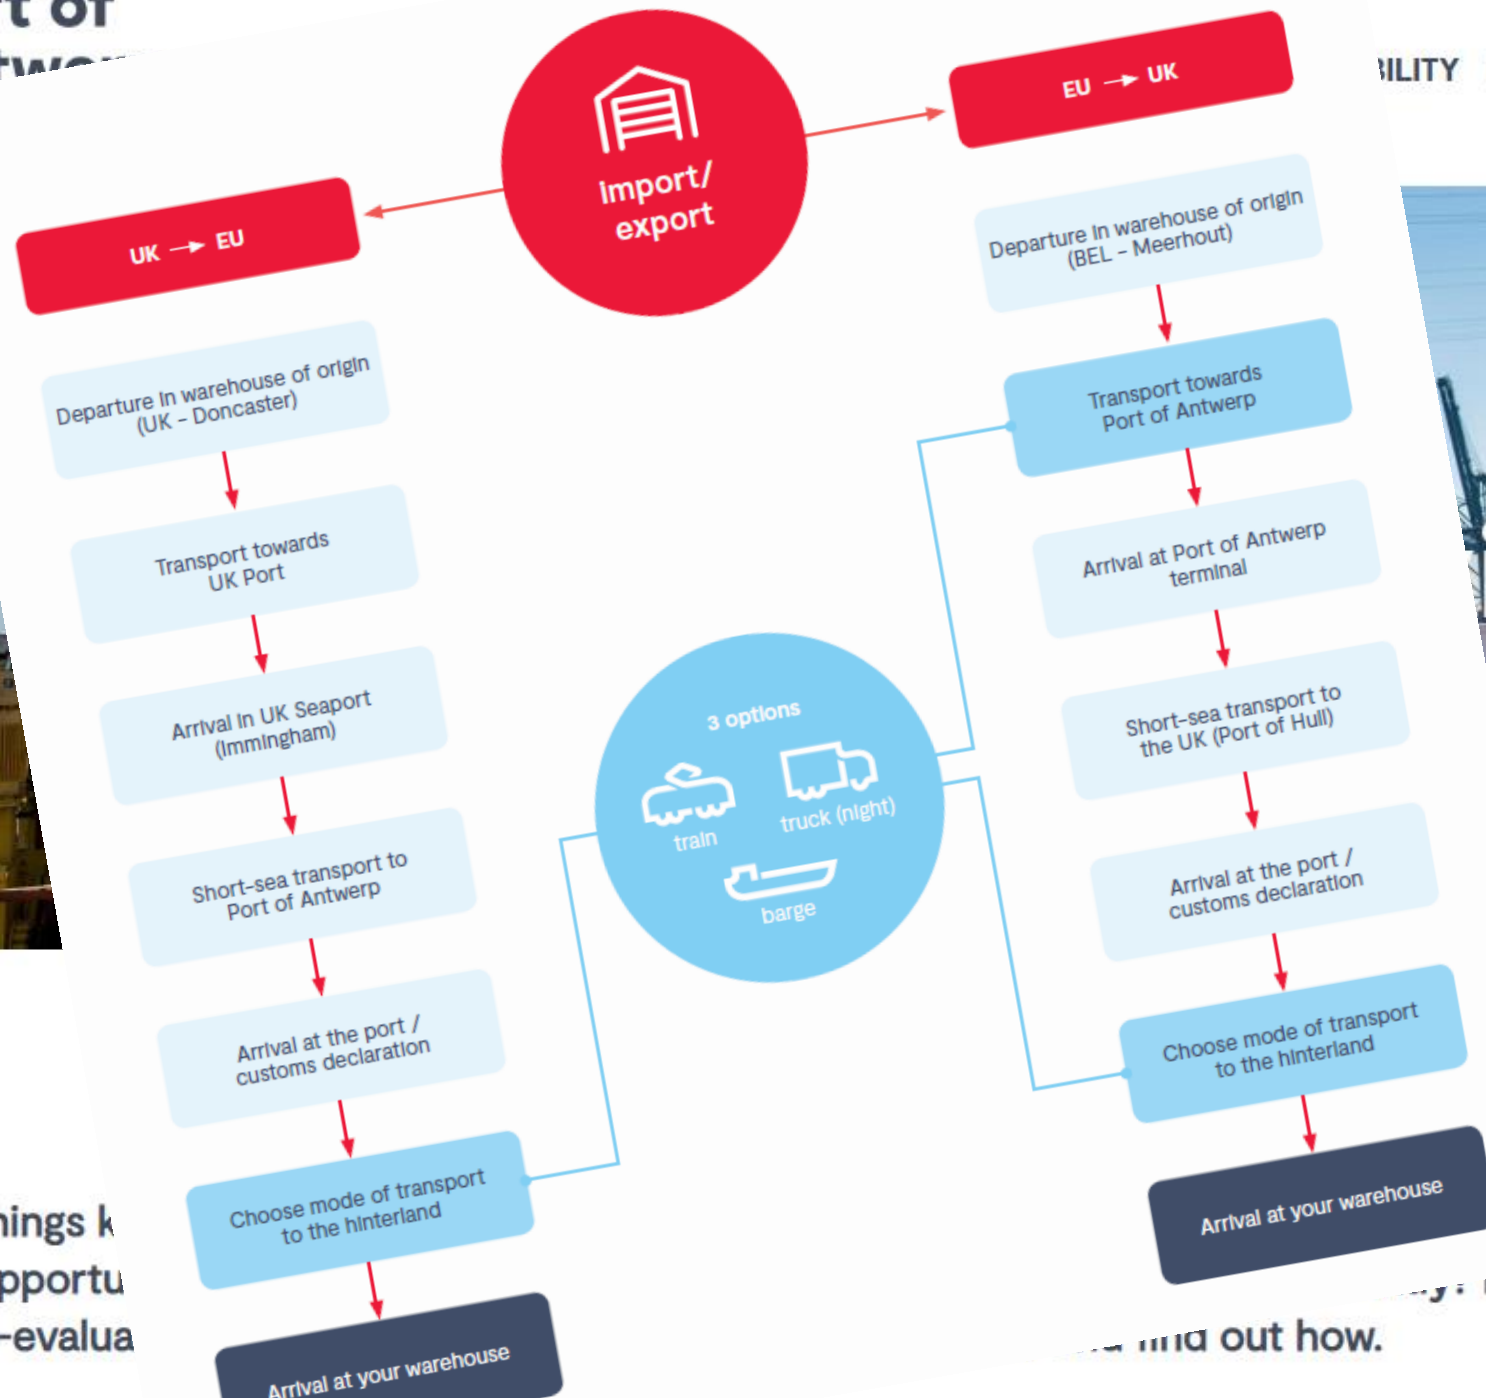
t of
twor

ILITY

import/
export

UK → EU

EU → UK

Departure in warehouse of origin (UK – Doncaster)

Transport towards UK Port

Arrival in UK Seaport (Immingham)

Short-sea transport to Port of Antwerp

Arrival at the port / customs declaration

Choose mode of transport to the hinterland

Arrival at your warehouse

Departure in warehouse of origin (BEL – Meerhout)

Transport towards Port of Antwerp

Arrival at Port of Antwerp terminal

Short-sea transport to the UK (Port of Hull)

Arrival at the port / customs declaration

Choose mode of transport to the hinterland

Arrival at your warehouse

3 options

train

truck (night)

barge

hings k
pportu
-evalua

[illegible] find out how.